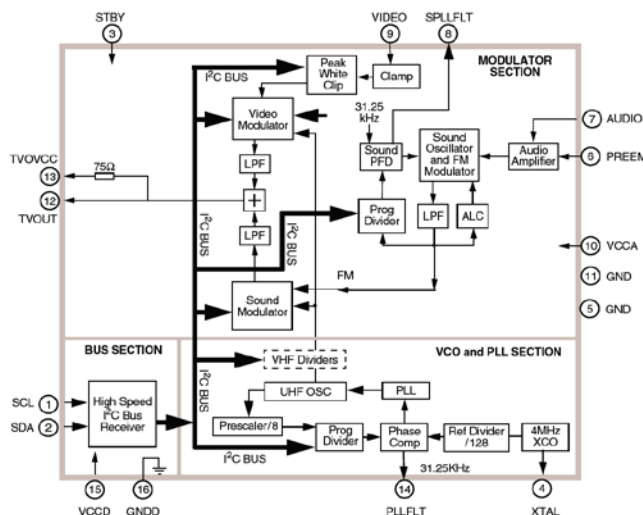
STBY
3
VIDEO
9
SPLLFLT
8
MODULATOR SECTION
$I^2C$ BUS
Peak White Clip
Clamp
Video Modulator
31.25 kHz
7 AUDIO
Sound PFD
Sound Oscillator and FM Modulator
Audio Amplifier
6 PREEM
TVOVCC
13
75Ω
LPF
12
TVOUT
+
Prog Divider
LPF
ALC
$I^2C$ BUS
$I^2C$ BUS
LPF
10 VCCA
FM
11 GND
Sound Modulator
5 GND
BUS SECTION
VCO and PLL SECTION
VHF Dividers
$I^2C$ BUS
UHF OSC
PLL
SCL 1
SDA 2
High Speed $I^2C$ Bus Receiver
Prescaler/8
Prog Divider
Phase Comp
Ref Divider /128
4MHz XCO
$I^2C$ BUS
31.25KHz
15
VCCD
16
GNDD
14
PLLFLT
4
XTAL